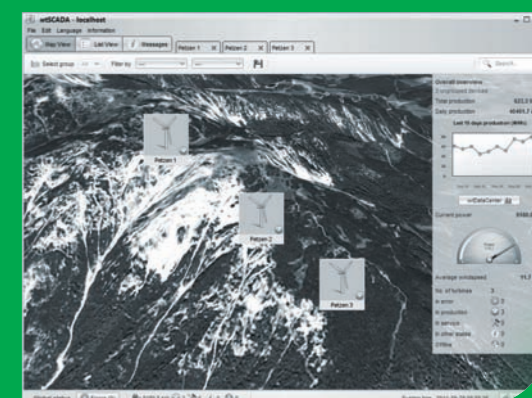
wtSCADA - localhost
File Edit Language Information
Map View List View Messages Petzen 1 Petzen 2 Petzen 3
Select group Filter by
Search...
Petzen 1
Petzen 2
Petzen 3
Overall overview
3 employed devices
Total production 822.3
Daily production 4048.7
Last 10 days production (kWh)
wDataCenter
Current power 8588.8
Average windspeed 11.7
No. of turbines 3
In error 0
In production 3
In service 0
In other states 0
Offline 0
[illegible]